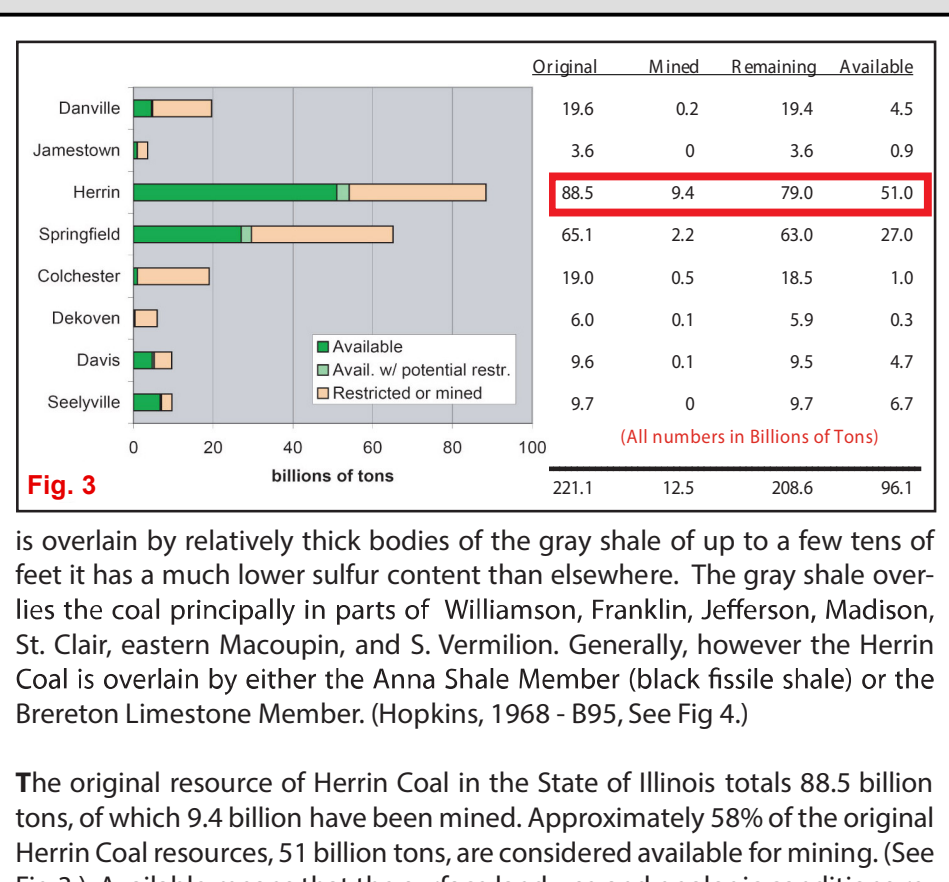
Danville
Jamestown
Herrin
Springfield
Colchester
Dekoven
Davis
Seelyville

Available
Avail. w/ potential restr.
Restricted or mined

0 20 40 60 80 100
billions of tons

Fig. 3

| | Original | Mined | Remaining | Available |
|---|---|---|---|---|
| Danville | 19.6 | 0.2 | 19.4 | 4.5 |
| Jamestown | 3.6 | 0 | 3.6 | 0.9 |
| Herrin | 88.5 | 9.4 | 79.0 | 51.0 |
| Springfield | 65.1 | 2.2 | 63.0 | 27.0 |
| Colchester | 19.0 | 0.5 | 18.5 | 1.0 |
| Dekoven | 6.0 | 0.1 | 5.9 | 0.3 |
| Davis | 9.6 | 0.1 | 9.5 | 4.7 |
| Seelyville | 9.7 | 0 | 9.7 | 6.7 |
| | 221.1 | 12.5 | 208.6 | 96.1 |

(All numbers in Billions of Tons)

is overlain by relatively thick bodies of the gray shale of up to a few tens of feet it has a much lower sulfur content than elsewhere. The gray shale overlies the coal principally in parts of Williamson, Franklin, Jefferson, Madison, St. Clair, eastern Macoupin, and S. Vermilion. Generally, however the Herrin Coal is overlain by either the Anna Shale Member (black fissile shale) or the Brereton Limestone Member. (Hopkins, 1968 - B95, See Fig 4.)

The original resource of Herrin Coal in the State of Illinois totals 88.5 billion tons, of which 9.4 billion have been mined. Approximately 58% of the original Herrin Coal resources, 51 billion tons, are considered available for mining. (See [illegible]